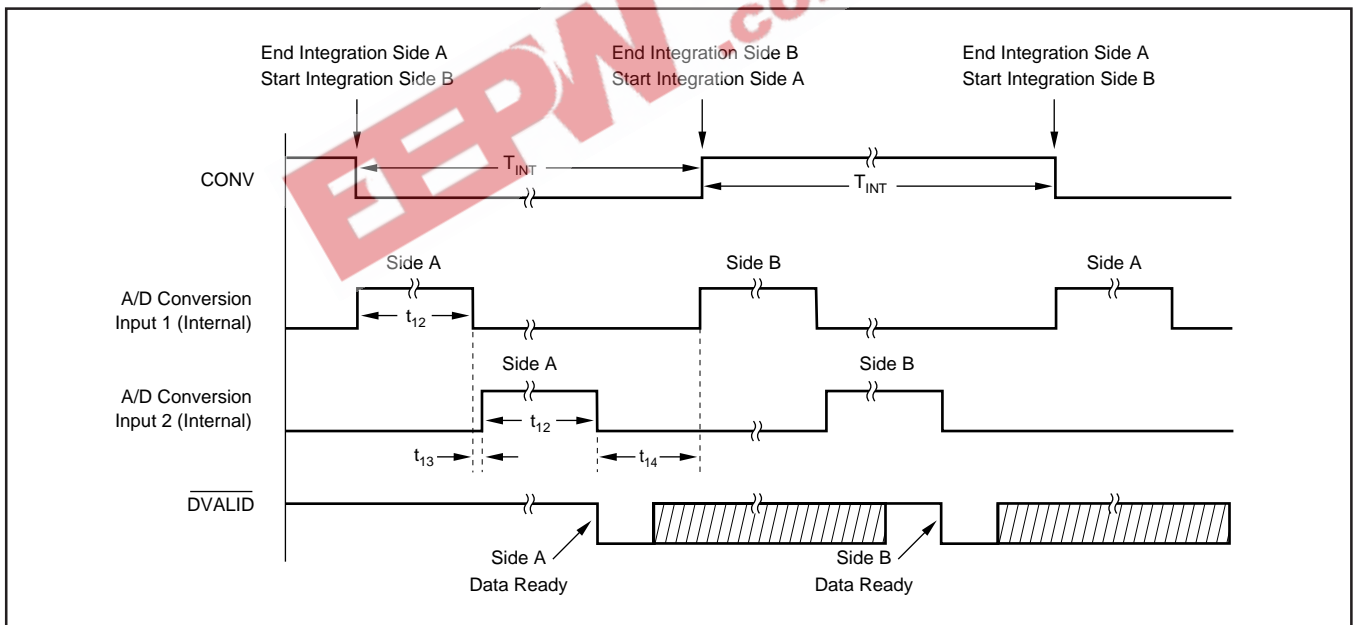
End Integration Side A
Start Integration Side B

End Integration Side B
Start Integration Side A

End Integration Side A
Start Integration Side B

CONV

$T_{INT}$

$T_{INT}$

Side A

Side B

Side A

A/D Conversion
Input 1 (Internal)

$t_{12}$

Side A

Side B

A/D Conversion
Input 2 (Internal)

$t_{12}$

$t_{13}$

$t_{14}$

$\overline{DVALID}$

Side A
Data Ready

Side B
Data Ready

EEPW .co